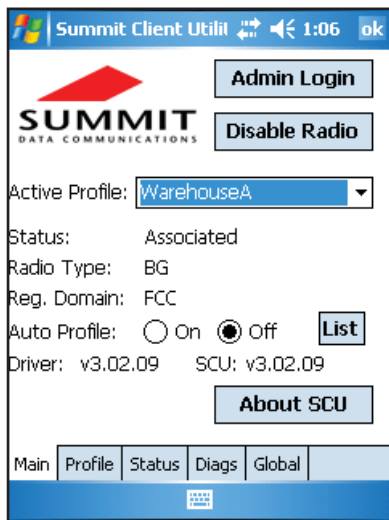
Summit Client Utilit 1:06 ok

Admin Login

SUMMIT
DATA COMMUNICATIONS

Disable Radio

Active Profile: WarehouseA

Status: Associated
Radio Type: BG
Reg. Domain: FCC
Auto Profile: On Off List
Driver: v3.02.09 SCU: v3.02.09

About SCU

Main | Profile | Status | Diags | Global